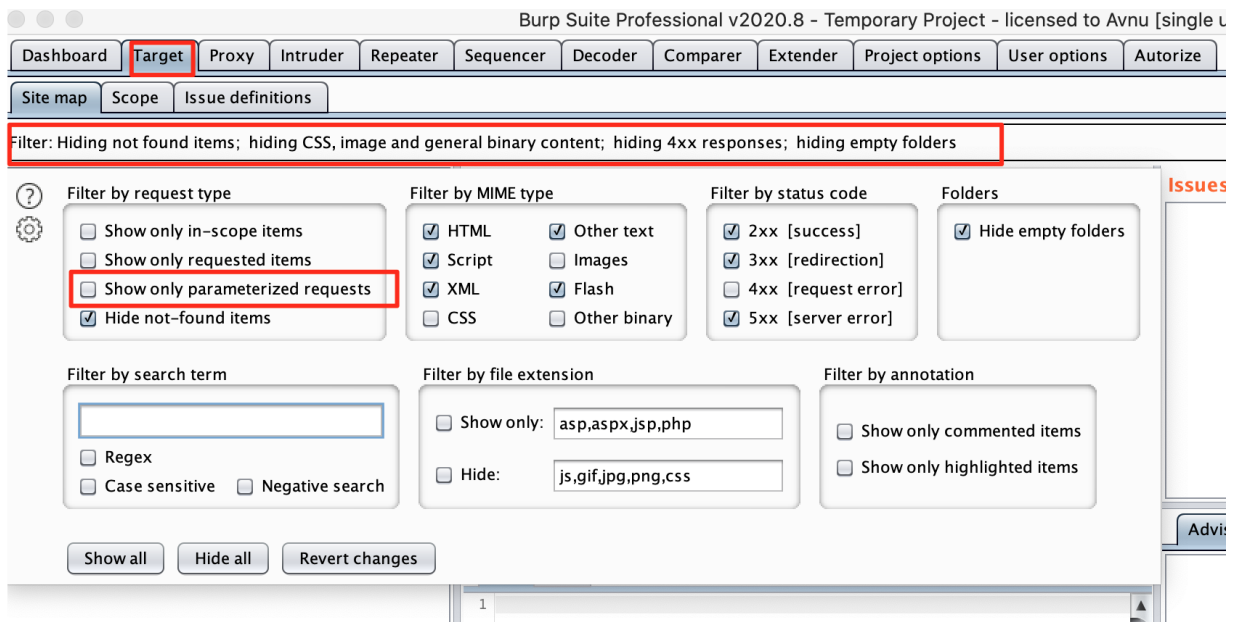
Burp Suite Professional v2020.8 - Temporary Project - licensed to Avnu [single u

Dashboard | Target | Proxy | Intruder | Repeater | Sequencer | Decoder | Comparer | Extender | Project options | User options | Autorize

Site map | Scope | Issue definitions

Filter: Hiding not found items; hiding CSS, image and general binary content; hiding 4xx responses; hiding empty folders

?

Filter by request type
Show only in-scope items
Show only requested items
Show only parameterized requests
Hide not-found items

Filter by MIME type
HTML
Script
XML
CSS
Other text
Images
Flash
Other binary

Filter by status code
2xx [success]
3xx [redirection]
4xx [request error]
5xx [server error]

Folders
Hide empty folders

Issues

Filter by search term
Regex
Case sensitive
Negative search

Filter by file extension
Show only: asp,aspx,jsp,php
Hide: js,gif,jpg,png,css

Filter by annotation
Show only commented items
Show only highlighted items

Show all
Hide all
Revert changes

Advis

1